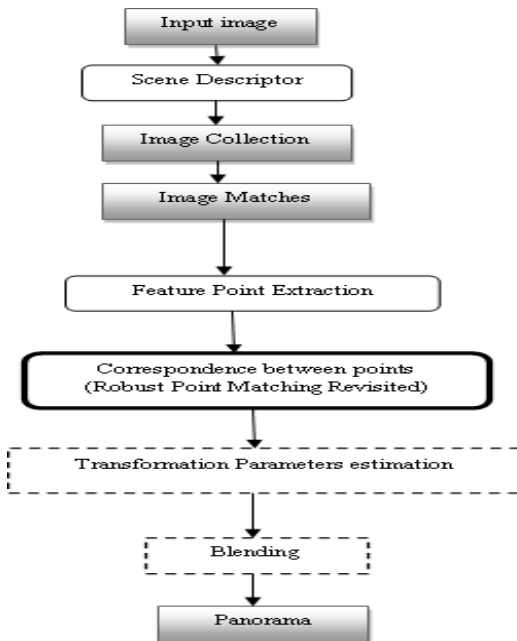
Input image

Scene Descriptor

Image Collection

Image Matches

Feature Point Extraction

Correspondence between points (Robust Point Matching Revisited)

Transformation Parameters estimation

Blending

Panorama